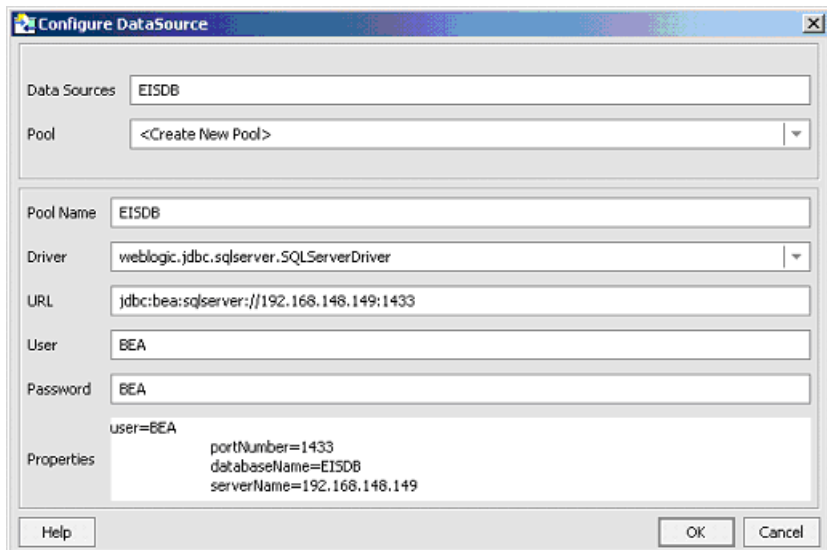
Configure DataSource

Data Sources EISDB

Pool <Create New Pool>

Pool Name EISDB

Driver weblogic.jdbc.sqlserver.SQLServerDriver

URL jdbc:bea:sqlserver://192.168.148.149:1433

User BEA

Password BEA

Properties
user=BEA
portNumber=1433
databaseName=EISDB
serverName=192.168.148.149

Help

OK Cancel